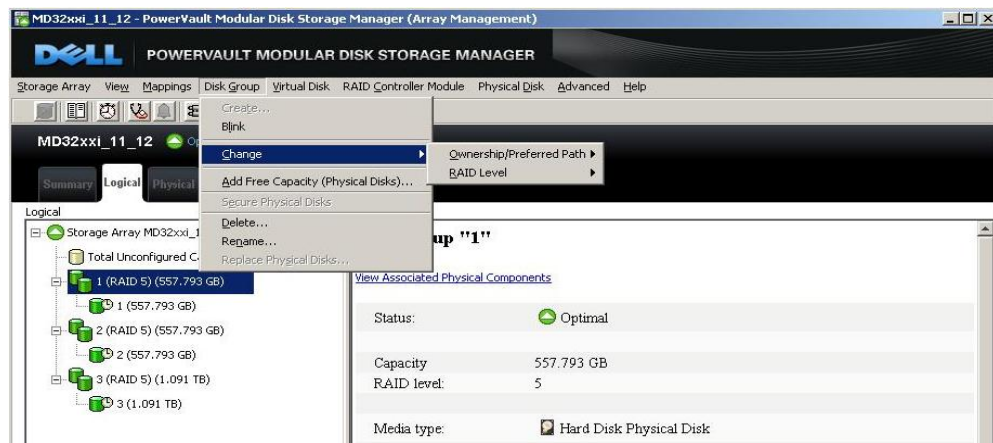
MD32xxi_11_12 - PowerVault Modular Disk Storage Manager (Array Management)

DELL POWERVAULT MODULAR DISK STORAGE MANAGER

Storage Array View Mappings Disk Group Virtual Disk RAID Controller Module Physical Disk Advanced Help

MD32xxi_11_12 O

Summary Logical Physical

Create...
Blink
Change
Add Free Capacity (Physical Disks)...
Secure Physical Disks
Delete...
Rename...
Replace Physical Disks...

Ownership/Preferred Path
RAID Level

Logical

Storage Array MD32xxi_1
Total Unconfigured C
1 (RAID 5) (557.793 GB)
1 (557.793 GB)
2 (RAID 5) (557.793 GB)
2 (557.793 GB)
3 (RAID 5) (1.091 TB)
3 (1.091 TB)

up "1"

View Associated Physical Components

| Status: | Optimal |
|---|---|
| Capacity | 557.793 GB |
| RAID level: | 5 |
| Media type: | Hard Disk Physical Disk |